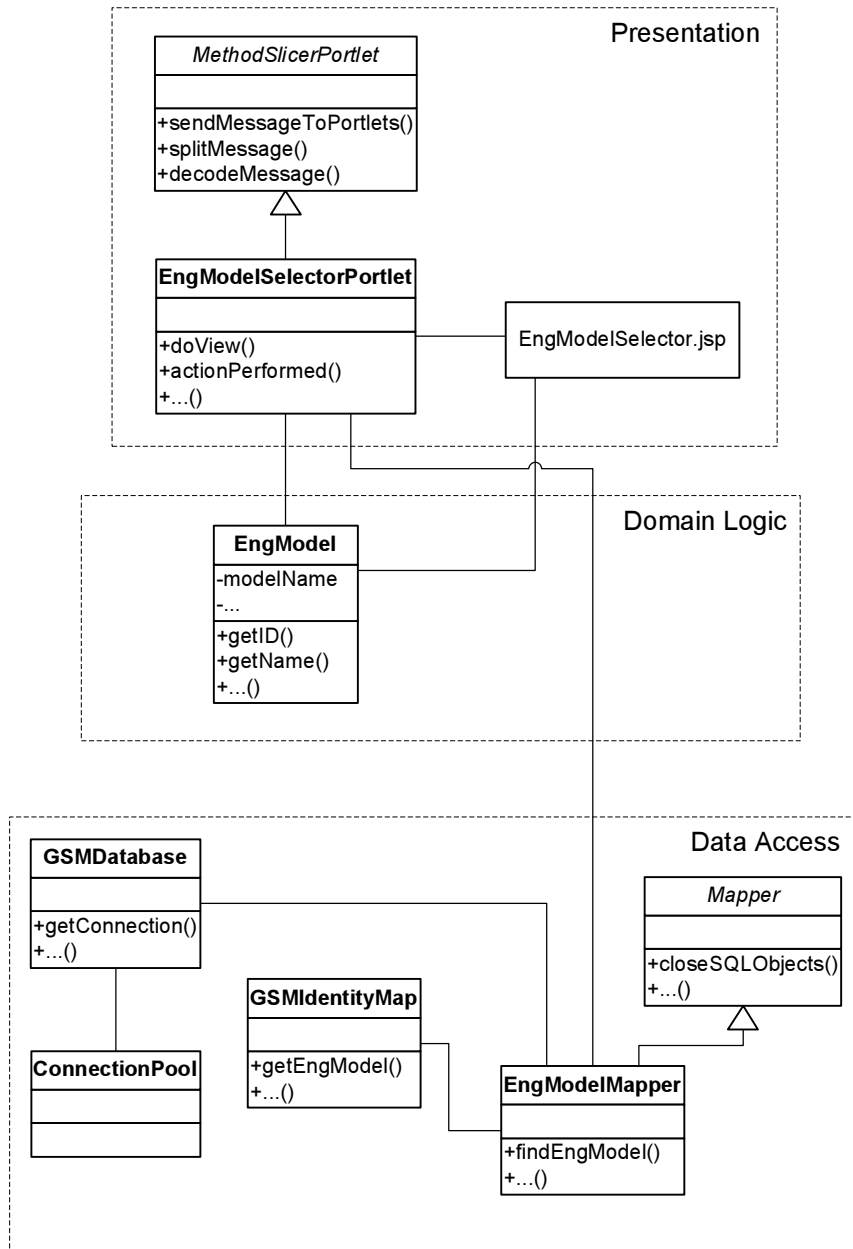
Presentation

MethodSlicerPortlet

+sendMessageToPortlets()
+splitMessage()
+decodeMessage()

EngModelSelectorPortlet

+doView()
+actionPerformed()
+...()

EngModelSelector.jsp

Domain Logic

EngModel

-modelName
-...

+getID()
+getName()
+...()

Data Access

GSMDatabase

+getConnection()
+...()

Mapper

+closeSQLObjects()
+...()

GSMIdentityMap

+getEngModel()
+...()

ConnectionPool

EngModelMapper

+findEngModel()
+...()